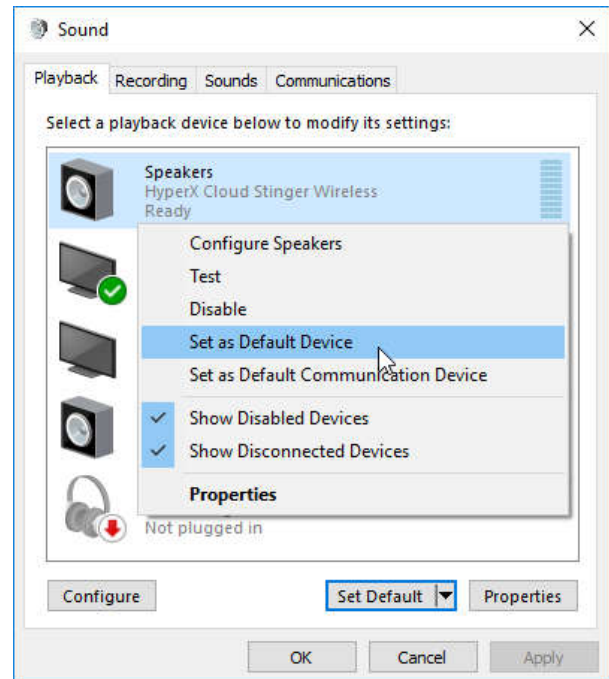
Sound

Playback | Recording | Sounds | Communications

Select a playback device below to modify its settings:

Speakers
HyperX Cloud Stinger Wireless
Ready

Configure Speakers
Test
Disable
Set as Default Device
Set as Default Communication Device
Show Disabled Devices
Show Disconnected Devices
Properties

Not plugged in

Configure
Set Default
Properties

OK
Cancel
Apply